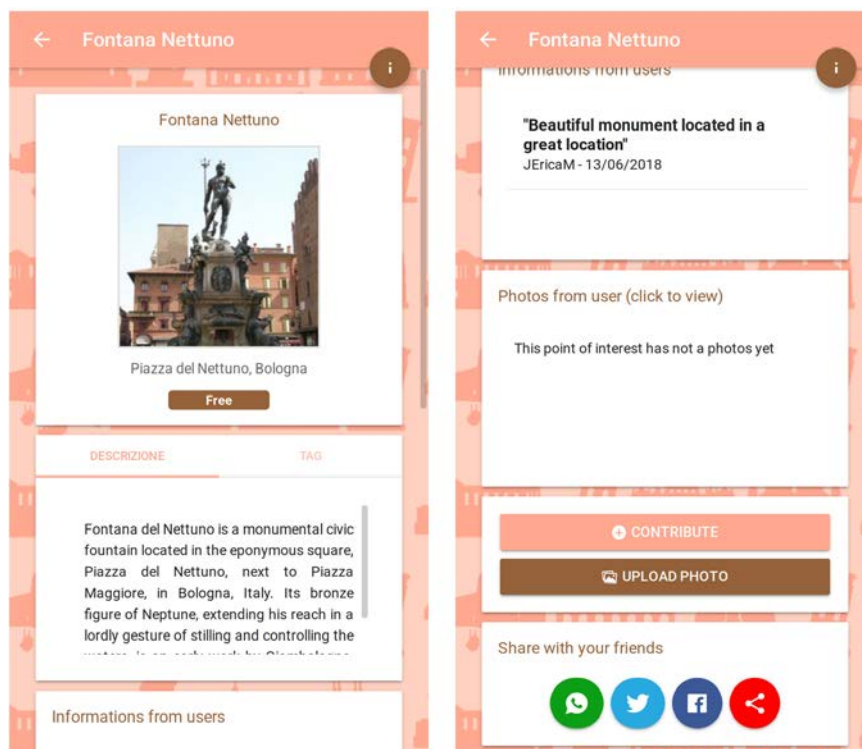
Fontana Nettuno

Fontana Nettuno

Piazza del Nettuno, Bologna

Free

DESCRIZIONE

TAG

Fontana del Nettuno is a monumental civic fountain located in the eponymous square, Piazza del Nettuno, next to Piazza Maggiore, in Bologna, Italy. Its bronze figure of Neptune, extending his reach in a lordly gesture of stilling and controlling the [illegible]

Informations from users

Fontana Nettuno

Informations from users

"Beautiful monument located in a great location"
JEricaM - 13/06/2018

Photos from user (click to view)

This point of interest has not a photos yet

CONTRIBUTE

UPLOAD PHOTO

Share with your friends